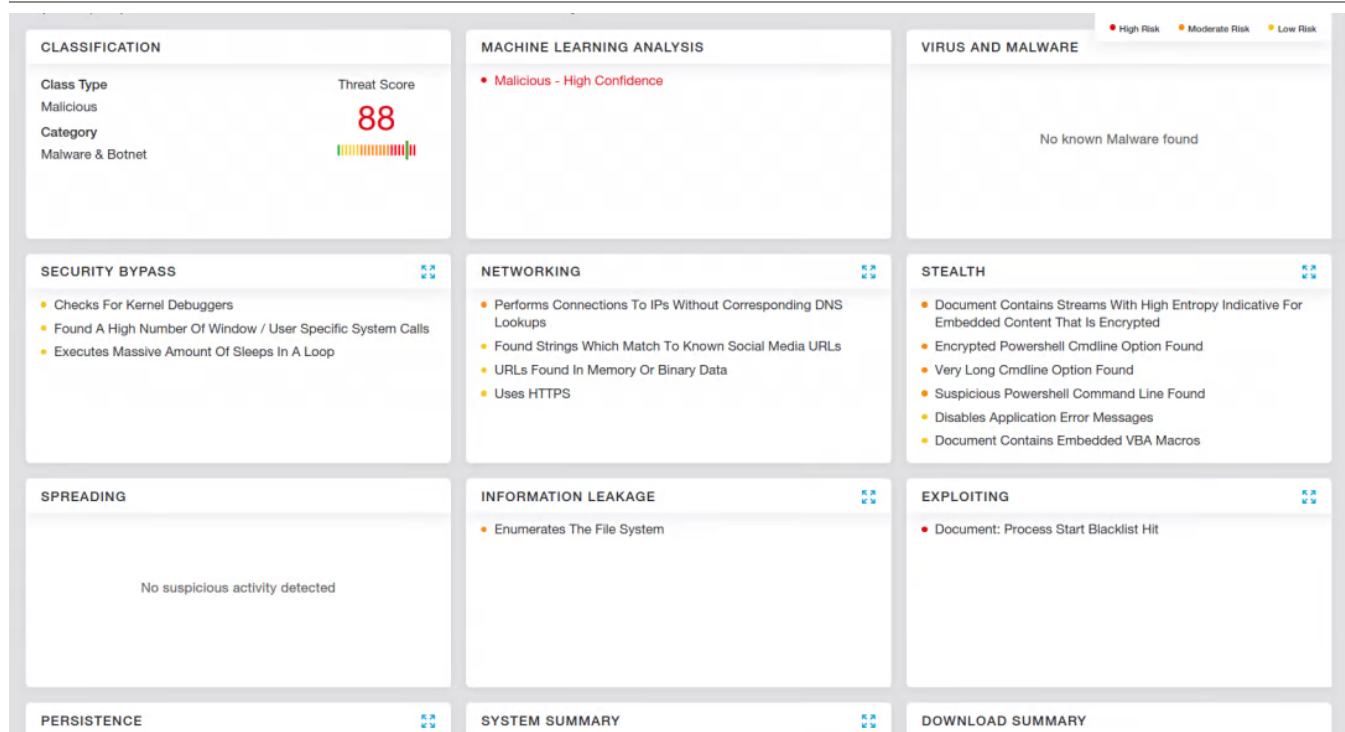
• High Risk • Moderate Risk • Low Risk

CLASSIFICATION

Class Type
Malicious
Category
Malware & Botnet

Threat Score
88

MACHINE LEARNING ANALYSIS

• Malicious - High Confidence

VIRUS AND MALWARE

No known Malware found

SECURITY BYPASS

• Checks For Kernel Debuggers
• Found A High Number Of Window / User Specific System Calls
• Executes Massive Amount Of Sleeps In A Loop

NETWORKING

• Performs Connections To IPs Without Corresponding DNS Lookups
• Found Strings Which Match To Known Social Media URLs
• URLs Found In Memory Or Binary Data
• Uses HTTPS

STEALTH

• Document Contains Streams With High Entropy Indicative For Embedded Content That Is Encrypted
• Encrypted Powershell Cmdline Option Found
• Very Long Cmdline Option Found
• Suspicious Powershell Command Line Found
• Disables Application Error Messages
• Document Contains Embedded VBA Macros

SPREADING

No suspicious activity detected

INFORMATION LEAKAGE

• Enumerates The File System

EXPLOITING

• Document: Process Start Blacklist Hit

PERSISTENCE

SYSTEM SUMMARY

DOWNLOAD SUMMARY